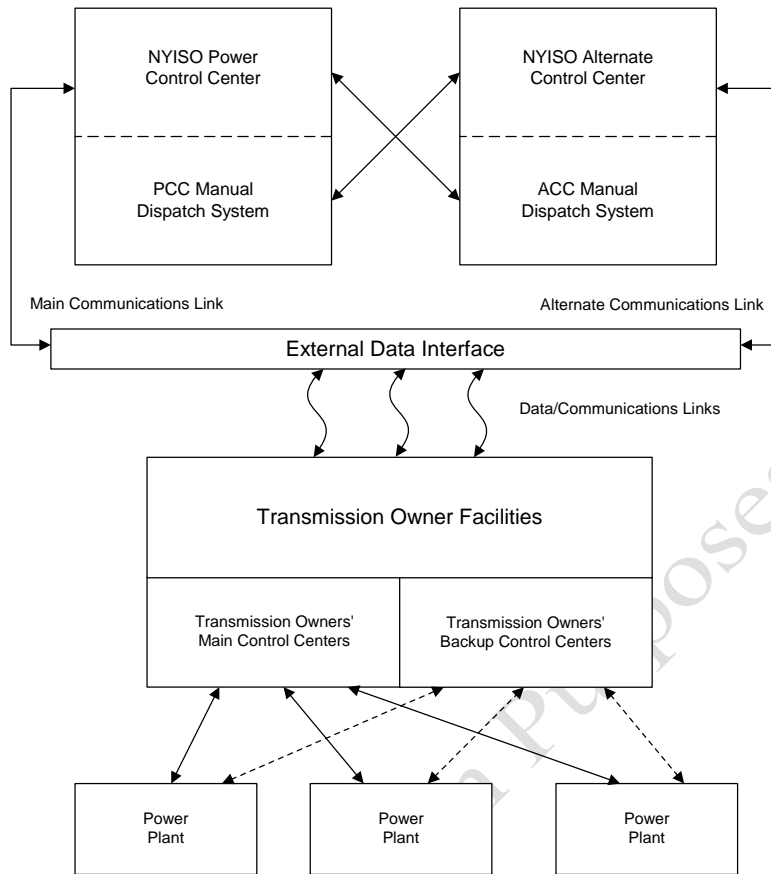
NYISO Power Control Center

PCC Manual Dispatch System

NYISO Alternate Control Center

ACC Manual Dispatch System

Main Communications Link

Alternate Communications Link

External Data Interface

Data/Communications Links

Transmission Owner Facilities

Transmission Owners' Main Control Centers

Transmission Owners' Backup Control Centers

Power Plant

Power Plant

Power Plant

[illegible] Purposes